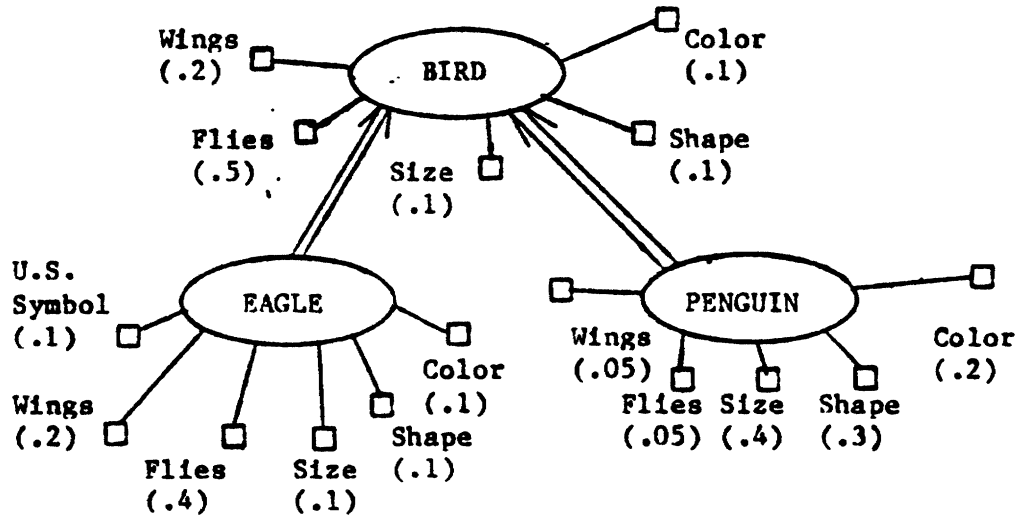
Wings (.2)

BIRD

Color (.1)

Flies (.5)

Size (.1)

Shape (.1)

U.S. Symbol (.1)

EAGLE

Color (.1)

Wings (.2)

Flies (.4)

Size (.1)

Shape (.1)

PENGUIN

Wings (.05)

Color (.2)

Flies (.05)

Size (.4)

Shape (.3)